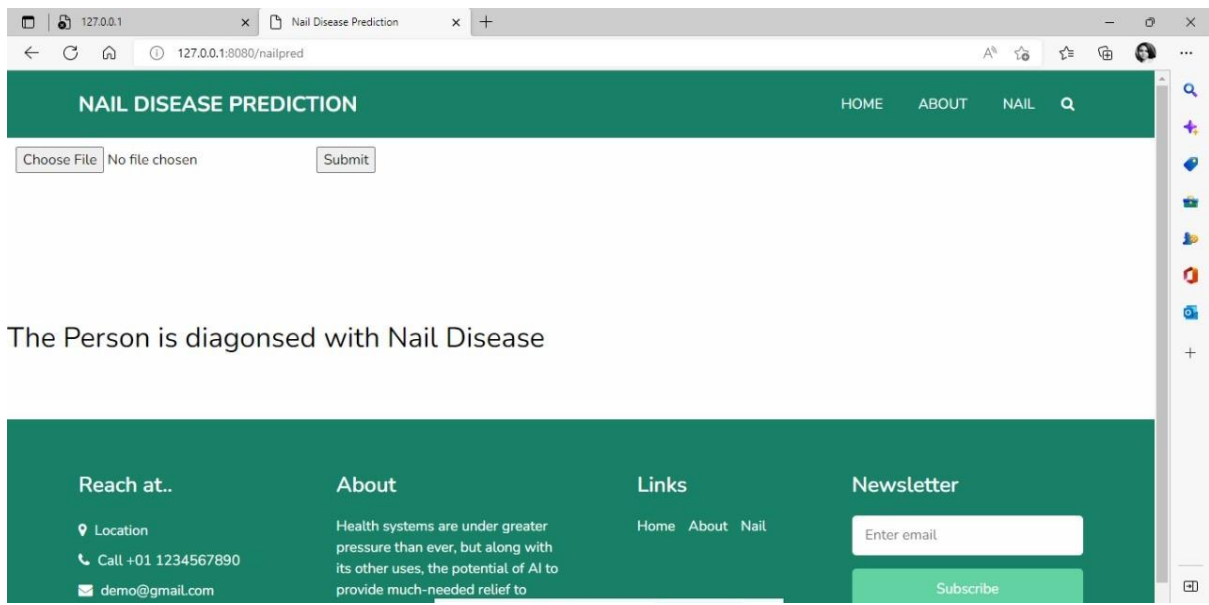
127.0.0.1 ×
Nail Disease Prediction ×
+

127.0.0.1:8080/nailpred

NAIL DISEASE PREDICTION

HOME ABOUT NAIL

Choose File No file chosen

Submit

The Person is diagonsed with Nail Disease

Reach at..

Location

Call +01 1234567890

demo@gmail.com

About

Health systems are under greater pressure than ever, but along with its other uses, the potential of AI to provide much-needed relief to

Links

Home About Nail

Newsletter

Enter email

Subscribe